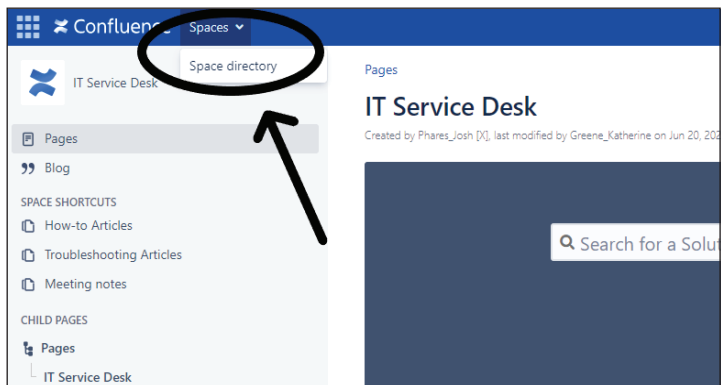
Confluence Spaces

Space directory

IT Service Desk

Pages

Blog

SPACE SHORTCUTS

How-to Articles

Troubleshooting Articles

Meeting notes

CHILD PAGES

Pages

IT Service Desk

Pages

IT Service Desk

Created by Phares_Josh [X], last modified by Greene_Katherine on Jun 20, 202

Search for a Solu